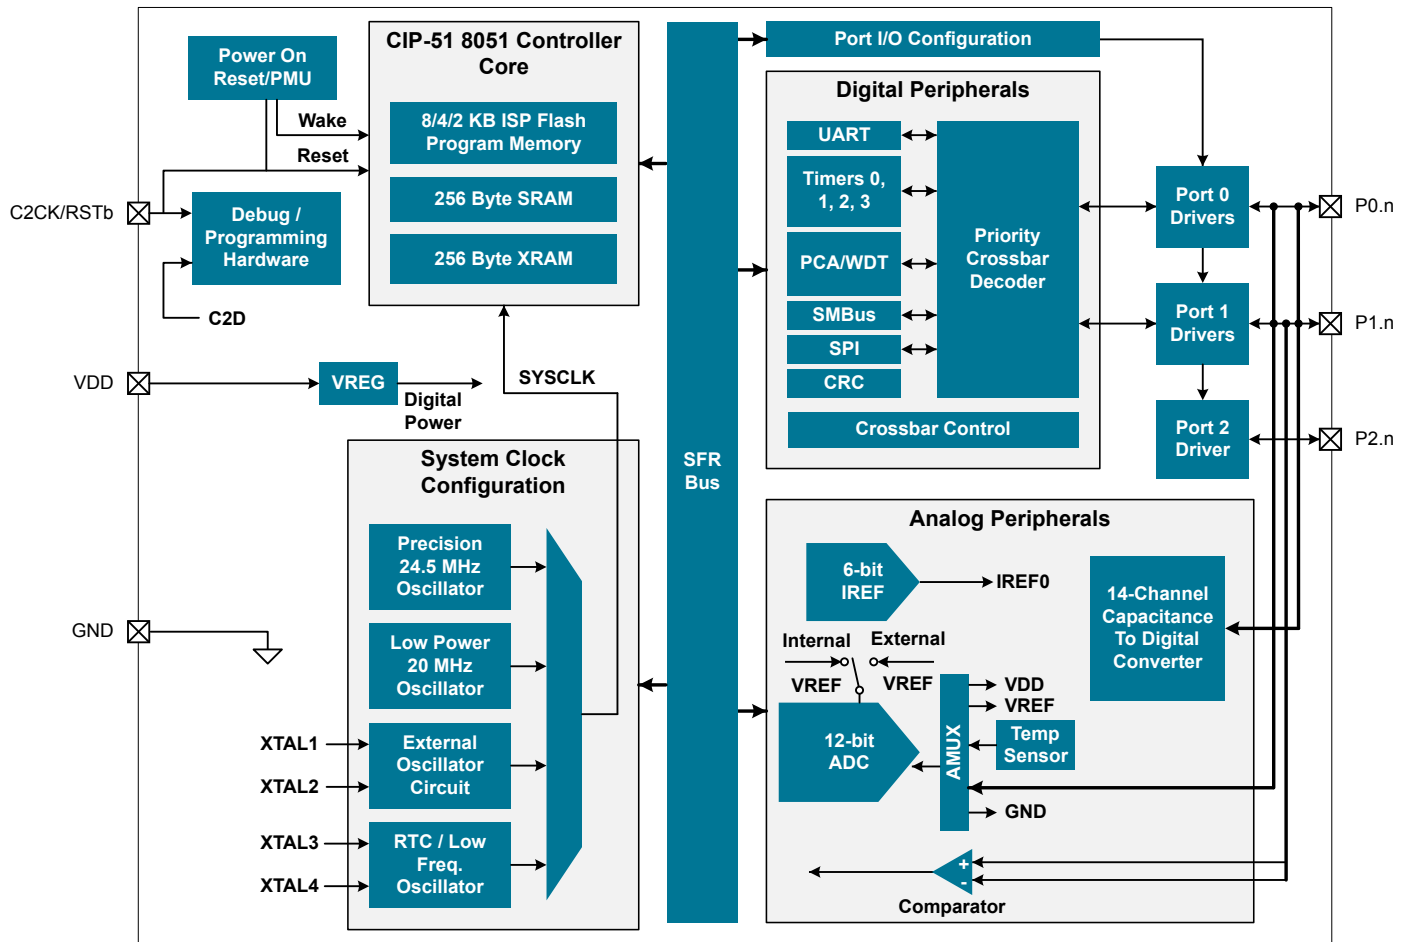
Power On Reset/PMU

Wake

Reset

C2CK/RSTb

Debug / Programming Hardware

C2D

VDD

VREG

Digital Power

GND

CIP-51 8051 Controller Core

8/4/2 KB ISP Flash Program Memory

256 Byte SRAM

256 Byte XRAM

SYSCLK

System Clock Configuration

Precision 24.5 MHz Oscillator

Low Power 20 MHz Oscillator

XTAL1

XTAL2

External Oscillator Circuit

XTAL3

XTAL4

RTC / Low Freq. Oscillator

SFR Bus

Port I/O Configuration

Digital Peripherals

UART

Timers 0, 1, 2, 3

PCA/WDT

SMBus

SPI

CRC

Priority Crossbar Decoder

Crossbar Control

Port 0 Drivers

P0.n

Port 1 Drivers

P1.n

Port 2 Driver

P2.n

Analog Peripherals

6-bit IREF

IREF0

14-Channel Capacitance To Digital Converter

Internal VREF

External VREF

12-bit ADC

AMUX

VDD

VREF

Temp Sensor

GND

+

-

Comparator